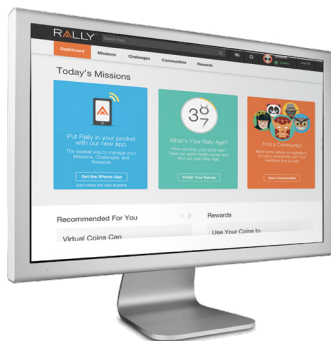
RALLY

Dashboard Missions Challenges Communities Rewards

Today's Missions

Put Rally in your pocket with our new app.

The easiest way to manage your Missions, Challenges, and Rewards.

Get the iPhone App

What's Your Rally Age?

Find a Community!

Finish Your Survey

View Communities

Recommended For You

Virtual Coins Can

Rewards

Use Your Coins to